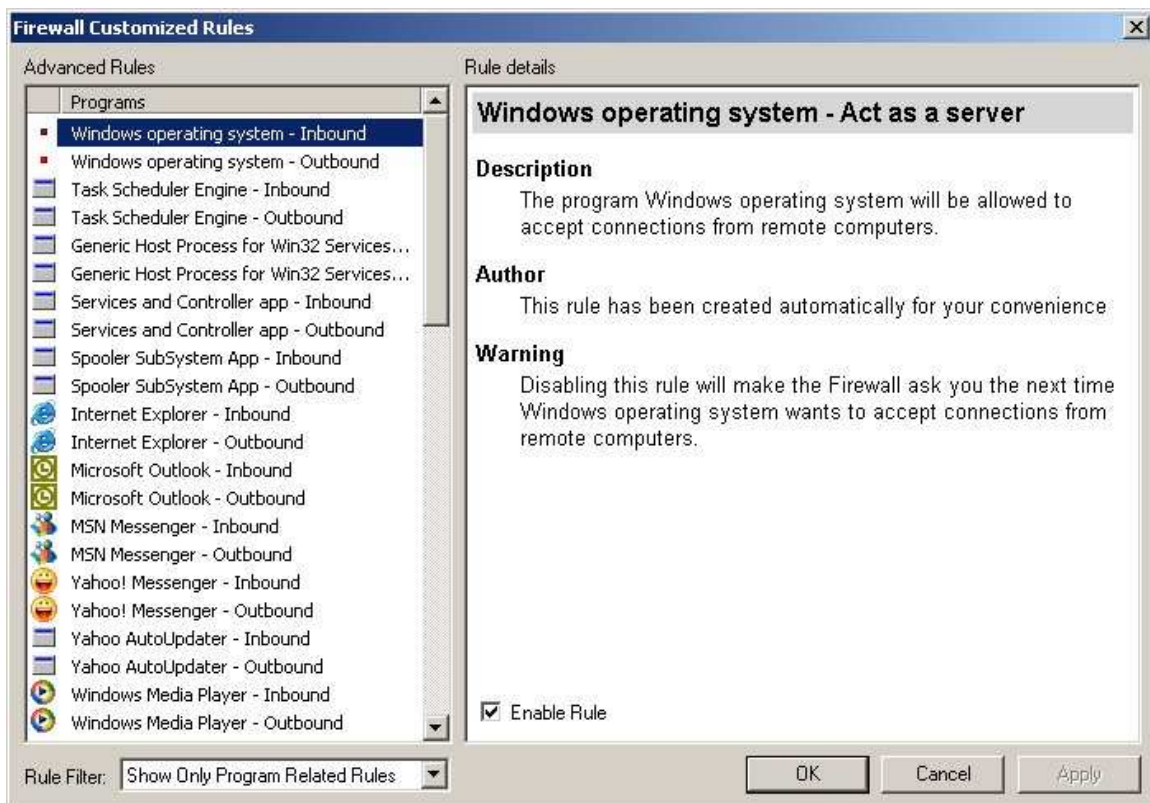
Firewall Customized Rules

Advanced Rules

Programs

Windows operating system - Inbound
Windows operating system - Outbound
Task Scheduler Engine - Inbound
Task Scheduler Engine - Outbound
Generic Host Process for Win32 Services...
Generic Host Process for Win32 Services...
Services and Controller app - Inbound
Services and Controller app - Outbound
Spooler SubSystem App - Inbound
Spooler SubSystem App - Outbound
Internet Explorer - Inbound
Internet Explorer - Outbound
Microsoft Outlook - Inbound
Microsoft Outlook - Outbound
MSN Messenger - Inbound
MSN Messenger - Outbound
Yahoo! Messenger - Inbound
Yahoo! Messenger - Outbound
Yahoo AutoUpdater - Inbound
Yahoo AutoUpdater - Outbound
Windows Media Player - Inbound
Windows Media Player - Outbound

Rule Filter: Show Only Program Related Rules

Rule details

Windows operating system - Act as a server

Description
The program Windows operating system will be allowed to accept connections from remote computers.

Author
This rule has been created automatically for your convenience

Warning
Disabling this rule will make the Firewall ask you the next time Windows operating system wants to accept connections from remote computers.

Enable Rule

OK Cancel Apply